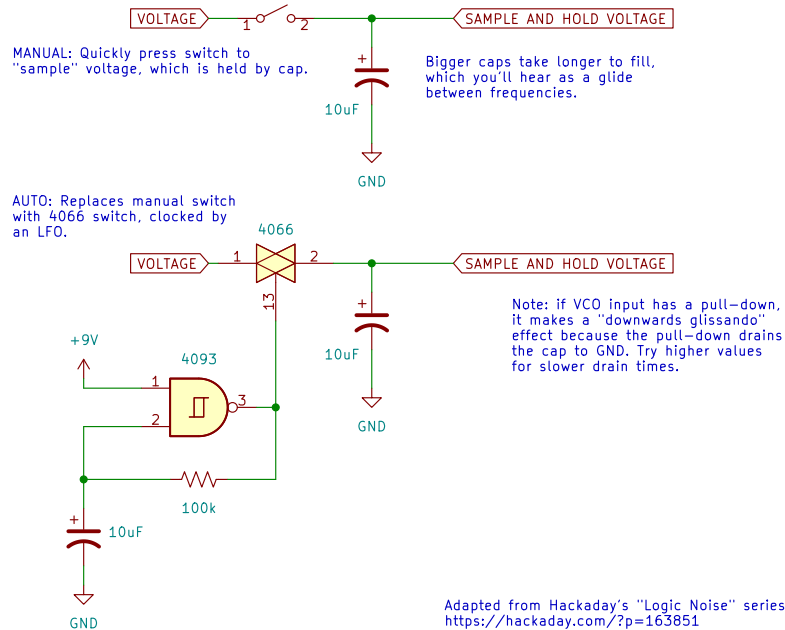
VOLTAGE 1 2 SAMPLE AND HOLD VOLTAGE

MANUAL: Quickly press switch to "sample" voltage, which is held by cap.

+ 10uF

GND

Bigger caps take longer to fill, which you'll hear as a glide between frequencies.

AUTO: Replaces manual switch with 4066 switch, clocked by an LFO.

4066

VOLTAGE 1 2 SAMPLE AND HOLD VOLTAGE

13

+ 10uF

GND

Note: if VCO input has a pull-down, it makes a "downwards glissando" effect because the pull-down drains the cap to GND. Try higher values for slower drain times.

+9V

4093

1

2

3

100k

+ 10uF

GND

Adapted from Hackaday's "Logic Noise" series
https://hackaday.com/?p=163851